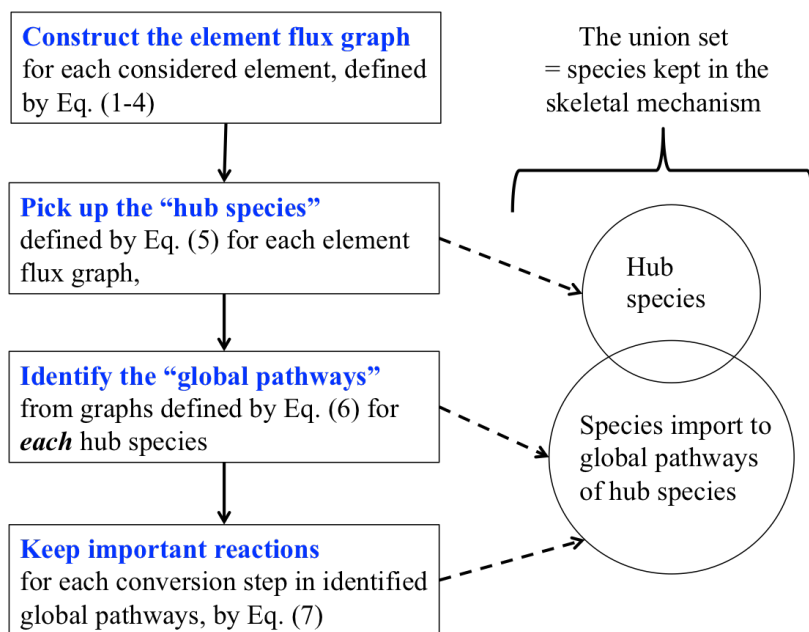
Construct the element flux graph for each considered element, defined by Eq. (1-4)

Pick up the “hub species” defined by Eq. (5) for each element flux graph,

Identify the “global pathways” from graphs defined by Eq. (6) for ***each*** hub species

Keep important reactions for each conversion step in identified global pathways, by Eq. (7)

The union set = species kept in the skeletal mechanism

Hub species

Species import to global pathways of hub species